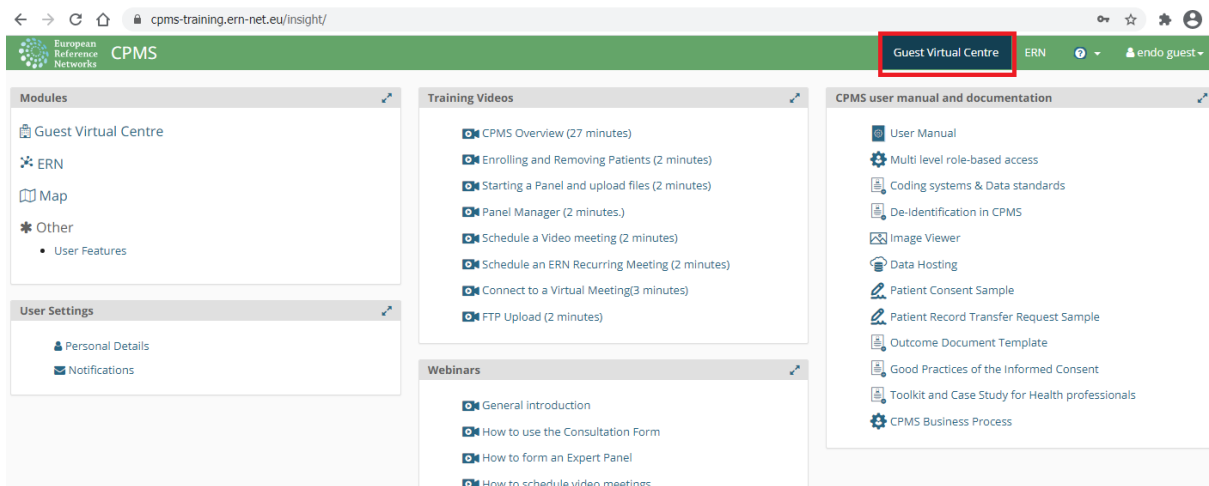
cpms-training.ern-net.eu/insight/

European Reference Networks CPMS

Guest Virtual Centre ERN endo guest

Modules

Guest Virtual Centre

ERN

Map

Other

- User Features

User Settings

Personal Details

Notifications

Training Videos

CPMS Overview (27 minutes)

Enrolling and Removing Patients (2 minutes)

Starting a Panel and upload files (2 minutes)

Panel Manager (2 minutes.)

Schedule a Video meeting (2 minutes)

Schedule an ERN Recurring Meeting (2 minutes)

Connect to a Virtual Meeting(3 minutes)

FTP Upload (2 minutes)

Webinars

General introduction

How to use the Consultation Form

How to form an Expert Panel

How to schedule video meetings

CPMS user manual and documentation

User Manual

Multi level role-based access

Coding systems & Data standards

De-Identification in CPMS

Image Viewer

Data Hosting

Patient Consent Sample

Patient Record Transfer Request Sample

Outcome Document Template

Good Practices of the Informed Consent

Toolkit and Case Study for Health professionals

CPMS Business Process